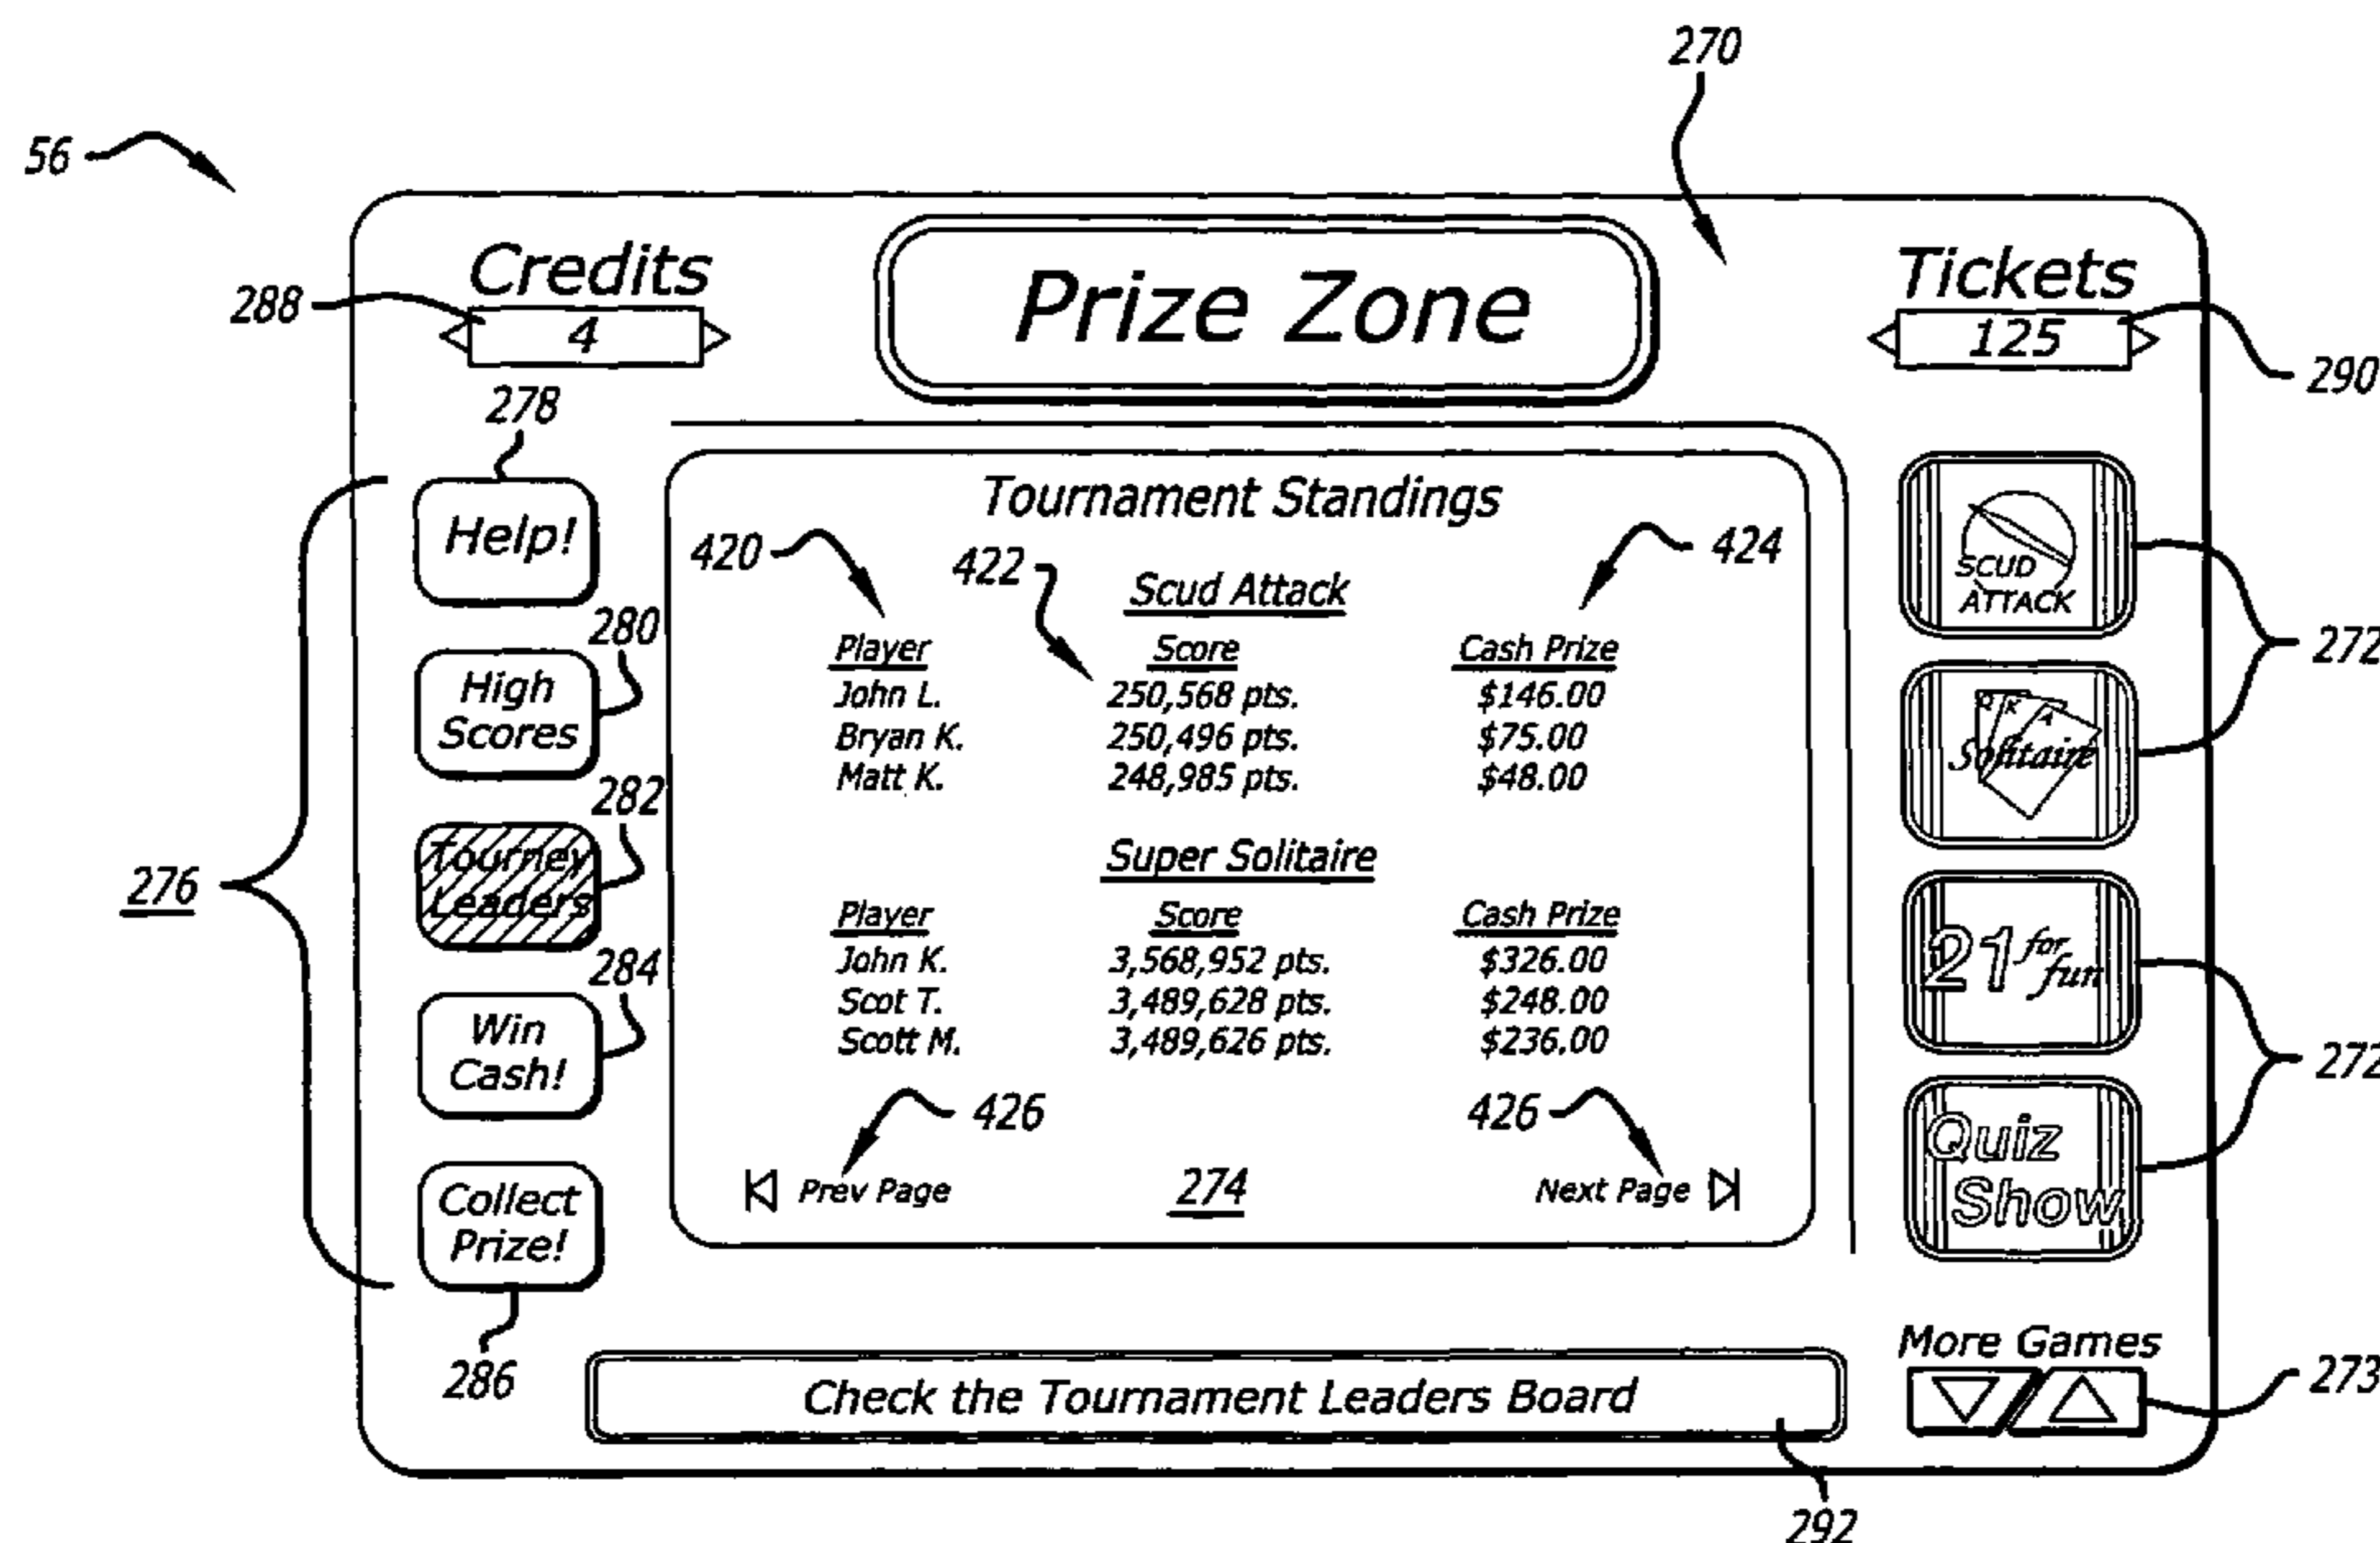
270

56

Credits
288
4

Prize Zone

Tickets
125
290

278
Help!

280
High Scores

282
Tourney Leaders

284
Win Cash!

Collect Prize!
286

276

Tournament Standings

420
422
424

Scud Attack

| Player | Score | Cash Prize |
|---|---|---|
| John L. | 250,568 pts. | $146.00 |
| Bryan K. | 250,496 pts. | $75.00 |
| Matt K. | 248,985 pts. | $48.00 |

Super Solitaire

| Player | Score | Cash Prize |
|---|---|---|
| John K. | 3,568,952 pts. | $326.00 |
| Scot T. | 3,489,628 pts. | $248.00 |
| Scott M. | 3,489,626 pts. | $236.00 |

426
426

Prev Page
274
Next Page

SCUD ATTACK
Q K A
Solitaire
272

21 for fun
Quiz Show
272

More Games
273

Check the Tournament Leaders Board
292